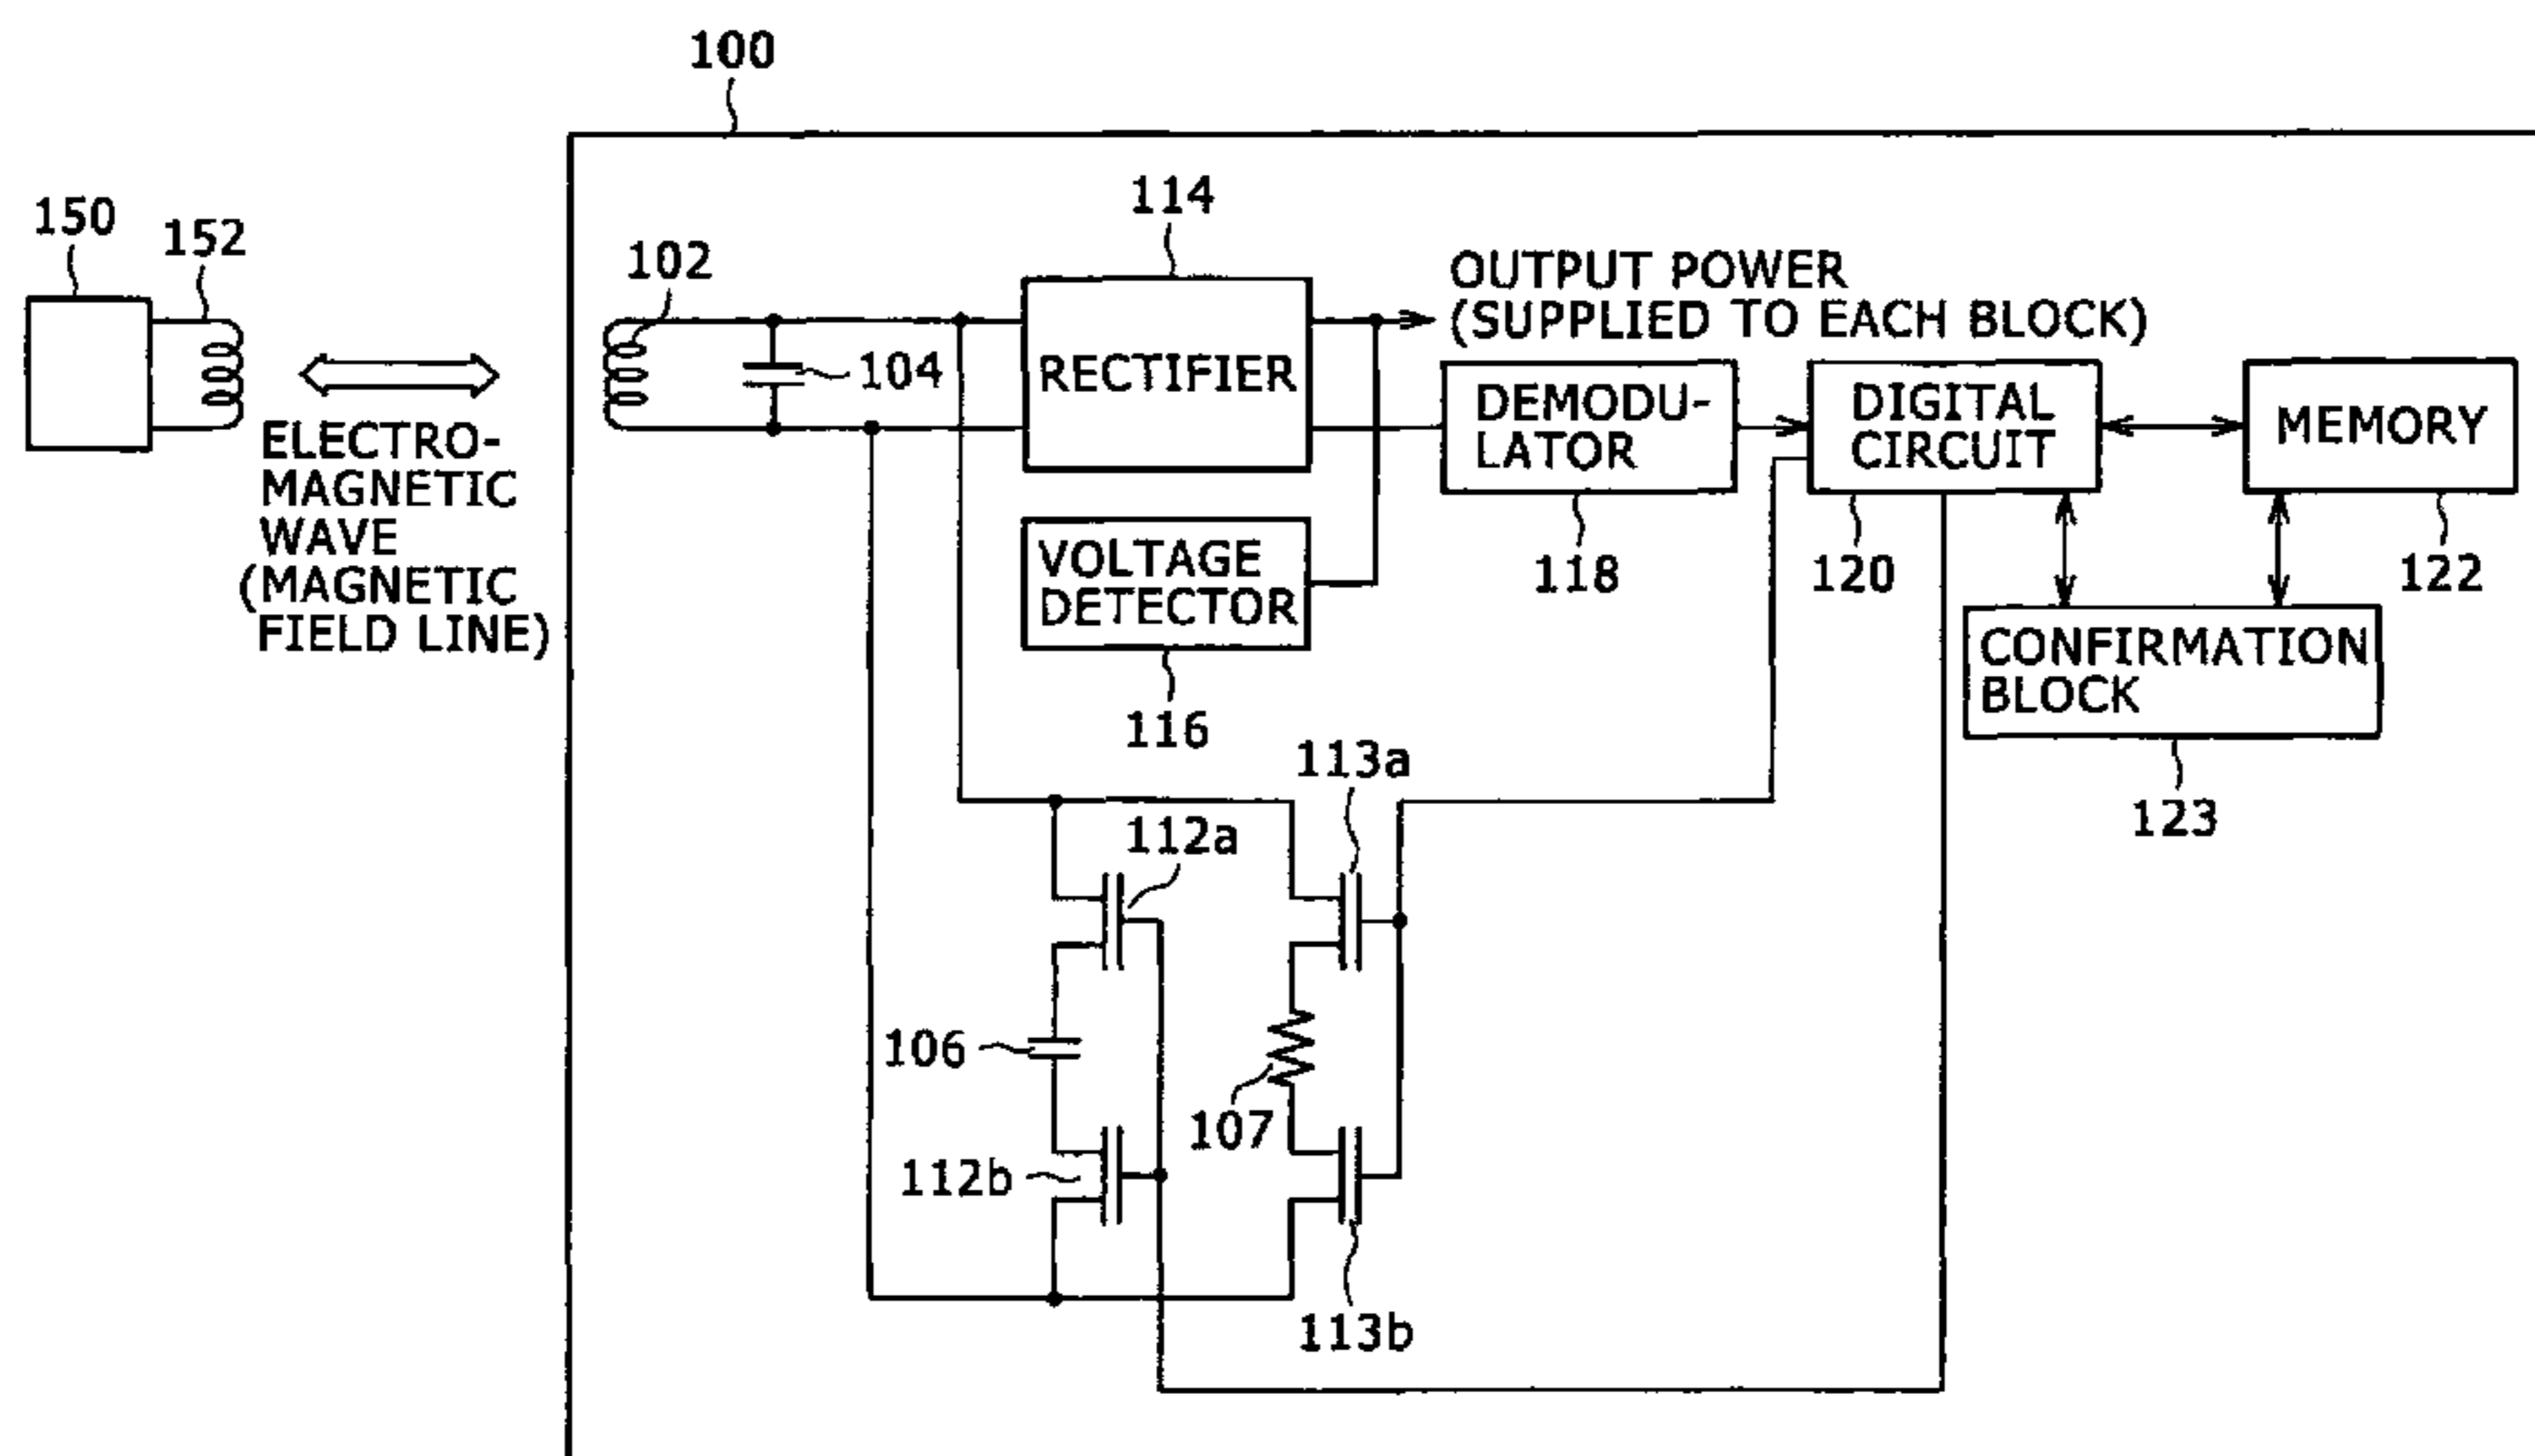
100

150 152

ELECTRO-MAGNETIC WAVE (MAGNETIC FIELD LINE)

114

102

104

RECTIFIER

OUTPUT POWER (SUPPLIED TO EACH BLOCK)

DEMODU-LATOR

DIGITAL CIRCUIT

MEMORY

VOLTAGE DETECTOR

118

120

122

CONFIRMATION BLOCK

116

123

113a

112a

106

107

112b

113b